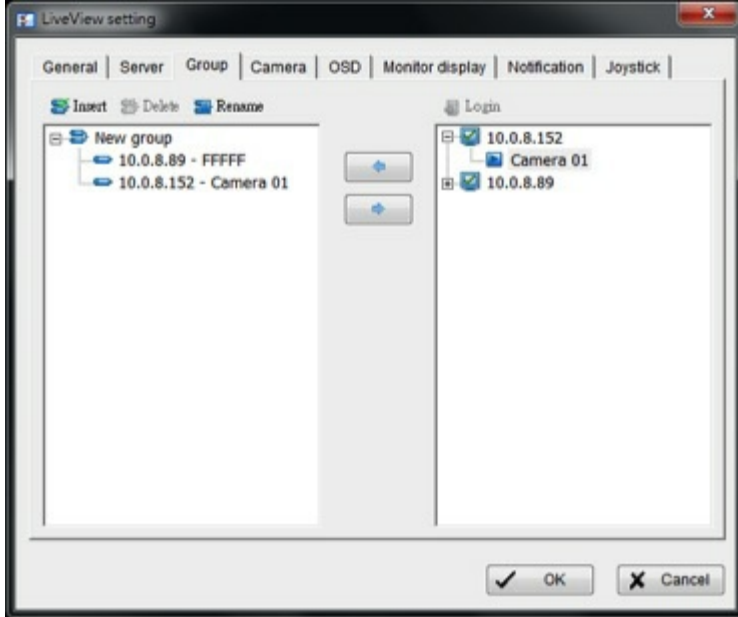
LiveView setting

General | Server | Group | Camera | OSD | Monitor display | Notification | Joystick

Insert Delete Rename

New group
10.0.8.89 - FFFFF
10.0.8.152 - Camera 01

Login

10.0.8.152
Camera 01
10.0.8.89

OK
Cancel